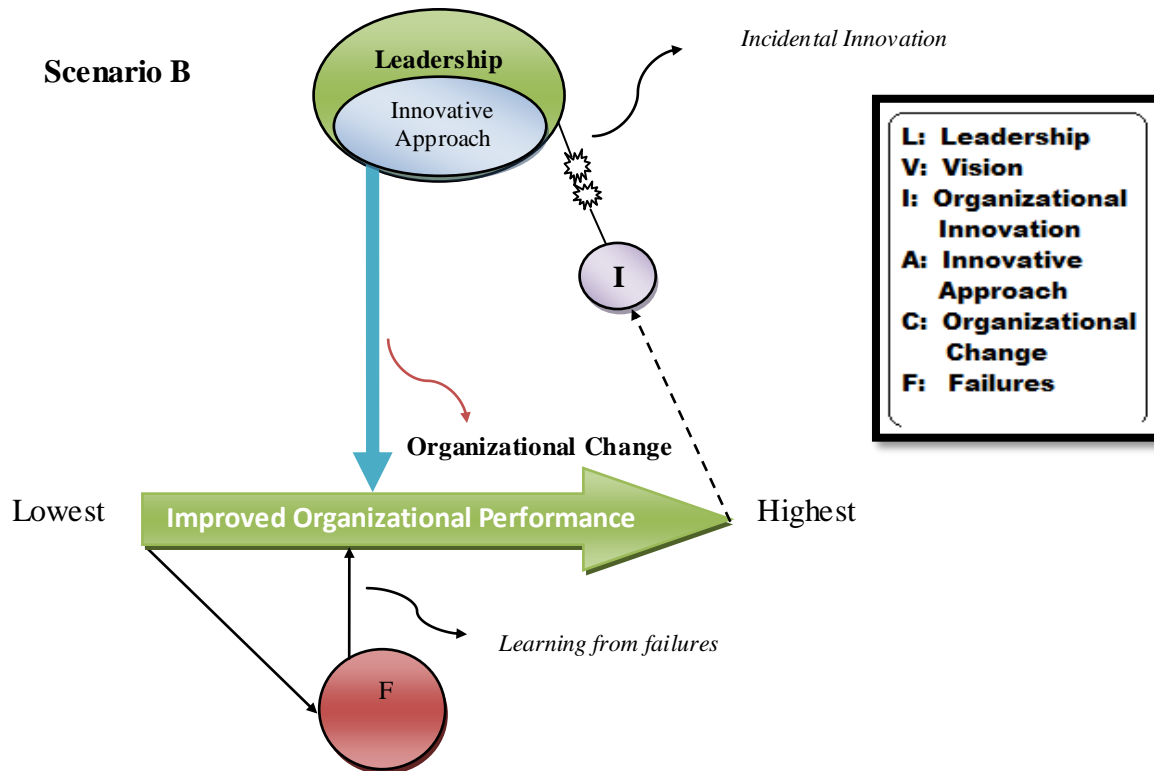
Scenario B

Leadership

Innovative Approach

Incidental Innovation

L: Leadership
V: Vision
I: Organizational Innovation
A: Innovative Approach
C: Organizational Change
F: Failures

I

Organizational Change

Lowest

Improved Organizational Performance

Highest

Learning from failures

F